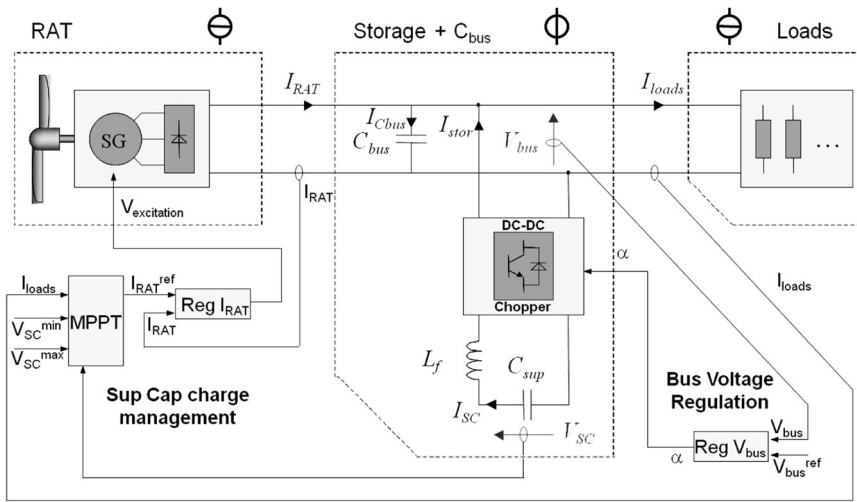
RAT

Storage + C$_{bus}$

Loads

$I_{RAT}$

$I_{loads}$

SG

$I_{Cbus}$

$I_{stor}$

$C_{bus}$

$V_{bus}$

…

V$_{excitation}$

I$_{RAT}$

DC-DC

Chopper

α

I$_{loads}$

I$_{loads}$

I$_{RAT}$$^{ref}$

MPPT

Reg I$_{RAT}$

I$_{RAT}$

V$_{SC}$$^{min}$

V$_{SC}$$^{max}$

$L_f$

$C_{sup}$

Bus Voltage Regulation

Sup Cap charge management

$I_{SC}$

$V_{SC}$

V$_{bus}$

α

Reg V$_{bus}$

V$_{bus}$$^{ref}$